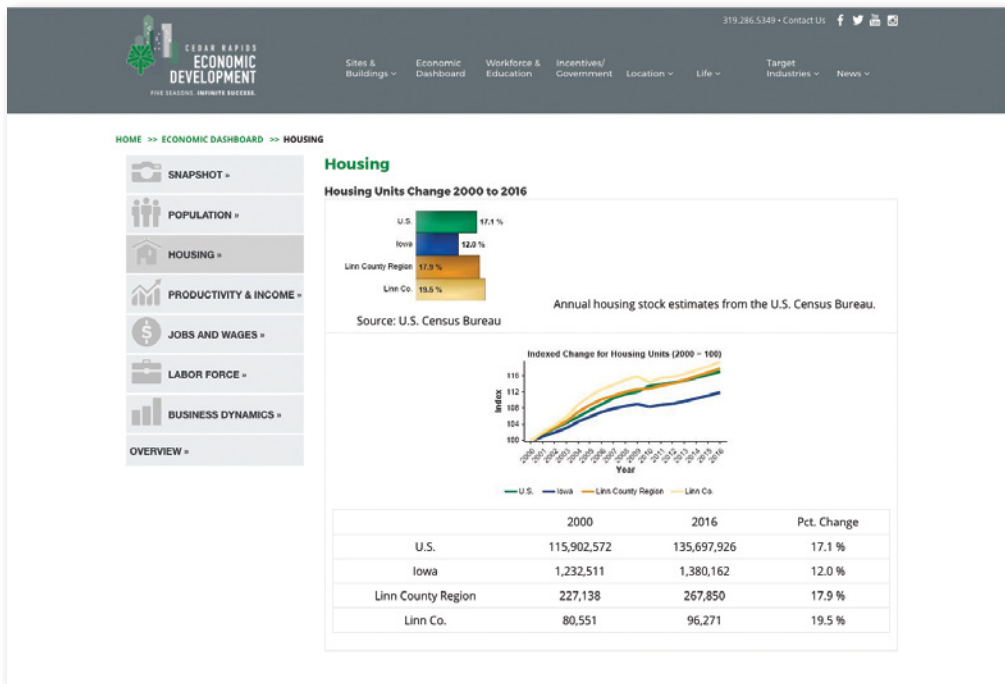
CEDAR RAPIDS
ECONOMIC DEVELOPMENT
FIVE SEASONS. INFINITE SUCCESS.

319.286.5349 • Contact Us

Sites & Buildings ⌄ Economic Dashboard Workforce & Education Incentives/ Government Location ⌄ Life ⌄ Target Industries ⌄ News ⌄

HOME >> ECONOMIC DASHBOARD >> HOUSING

SNAPSHOT »
POPULATION »
HOUSING »
PRODUCTIVITY & INCOME »
JOBS AND WAGES »
LABOR FORCE »
BUSINESS DYNAMICS »
OVERVIEW »

Housing

Housing Units Change 2000 to 2016

U.S. 17.1 %
Iowa 12.0 %
Linn County Region 17.9 %
Linn Co. 19.5 %

Source: U.S. Census Bureau

Annual housing stock estimates from the U.S. Census Bureau.

Indexed Change for Housing Units (2000 = 100)

Index
116
112
108
104
100

2000 2001 2002 2003 2004 2005 2006 2007 2008 2009 2010 2011 2012 2013 2014 2015 2016
Year

U.S. Iowa Linn County Region Linn Co.

| | 2000 | 2016 | Pct. Change |
|---|---|---|---|
| U.S. | 115,902,572 | 135,697,926 | 17.1 % |
| Iowa | 1,232,511 | 1,380,162 | 12.0 % |
| Linn County Region | 227,138 | 267,850 | 17.9 % |
| Linn Co. | 80,551 | 96,271 | 19.5 % |